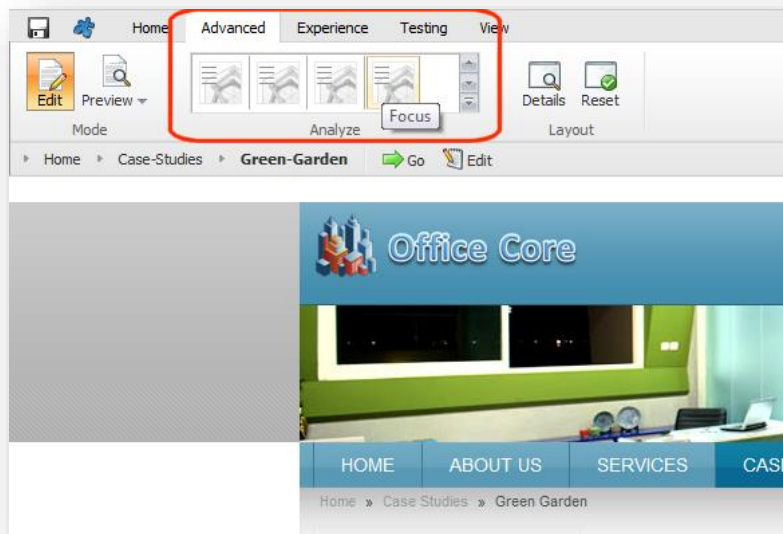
Home Advanced Experience Testing View

Edit Preview

Mode

Focus

Analyze

Details Reset

Layout

Home Case-Studies Green-Garden Go Edit

Office Core

HOME ABOUT US SERVICES CAS

Home » Case Studies » Green Garden